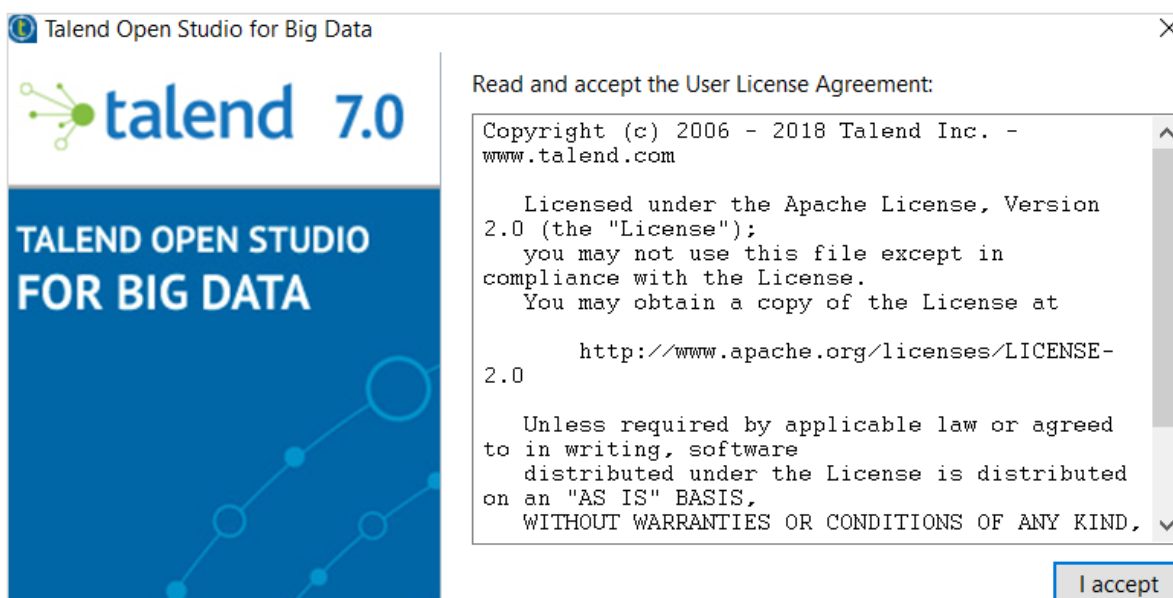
Talend Open Studio for Big Data

talend 7.0

TALEND OPEN STUDIO FOR BIG DATA

Read and accept the User License Agreement:

Copyright (c) 2006 - 2018 Talend Inc. - www.talend.com

Licensed under the Apache License, Version 2.0 (the "License");
you may not use this file except in compliance with the License.
You may obtain a copy of the License at

http://www.apache.org/licenses/LICENSE-2.0

Unless required by applicable law or agreed to in writing, software
distributed under the License is distributed on an "AS IS" BASIS,
WITHOUT WARRANTIES OR CONDITIONS OF ANY KIND,

I accept